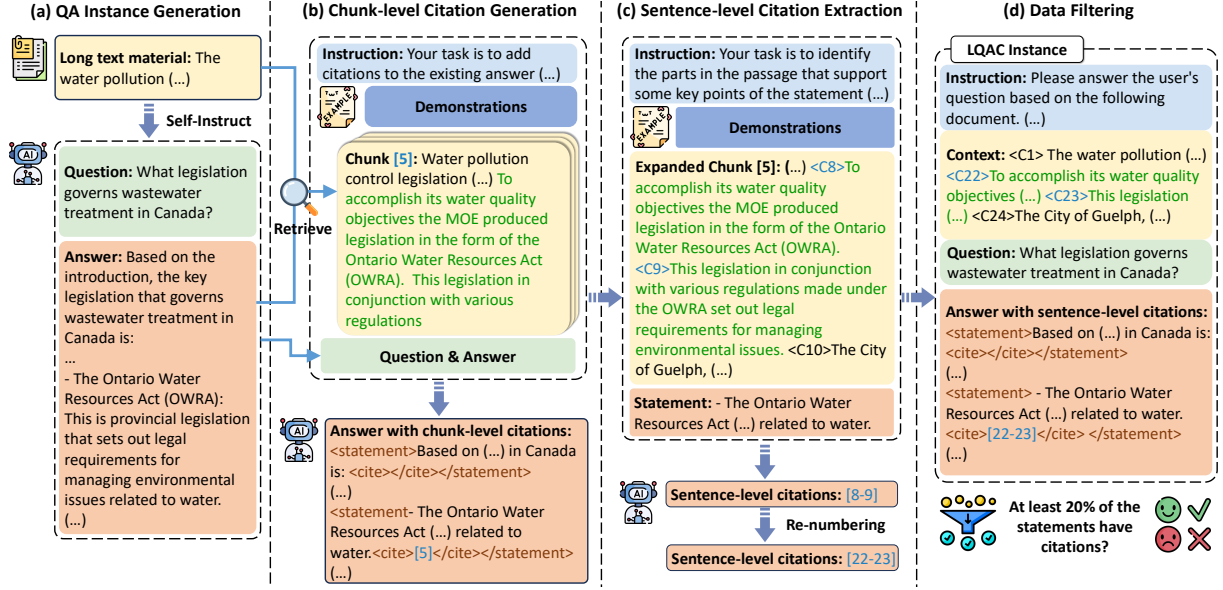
(a) QA Instance Generation

Long text material: The water pollution (...)

Self-Instruct

Question: What legislation governs wastewater treatment in Canada?

Answer: Based on the introduction, the key legislation that governs wastewater treatment in Canada is:
...
- The Ontario Water Resources Act (OWRA): This is provincial legislation that sets out legal requirements for managing environmental issues related to water.
(...)

(b) Chunk-level Citation Generation

Instruction: Your task is to add citations to the existing answer (...)

EXAMPLE

Demonstrations

Retrieve

Chunk [5]: Water pollution control legislation (...) To accomplish its water quality objectives the MOE produced legislation in the form of the Ontario Water Resources Act (OWRA). This legislation in conjunction with various regulations

Question & Answer

AI

Answer with chunk-level citations:
<statement>Based on (...) in Canada is: <cite></cite></statement>
(...)
<statement- The Ontario Water Resources Act (...) related to water.<cite>[5]</cite></statement>
(...)

(c) Sentence-level Citation Extraction

Instruction: Your task is to identify the parts in the passage that support some key points of the statement (...)

EXAMPLE

Demonstrations

Expanded Chunk [5]: (...) <C8>To accomplish its water quality objectives the MOE produced legislation in the form of the Ontario Water Resources Act (OWRA). <C9>This legislation in conjunction with various regulations made under the OWRA set out legal requirements for managing environmental issues. <C10>The City of Guelph, (...)

Statement: - The Ontario Water Resources Act (...) related to water.

AI

Sentence-level citations: [8-9]

Re-numbering

Sentence-level citations: [22-23]

(d) Data Filtering

LQAC Instance

Instruction: Please answer the user's question based on the following document. (...)

Context: <C1> The water pollution (...) <C22>To accomplish its water quality objectives (...) <C23>This legislation (...) <C24>The City of Guelph, (...)

Question: What legislation governs wastewater treatment in Canada?

Answer with sentence-level citations:
<statement>Based on (...) in Canada is: <cite></cite></statement>
(...)
<statement> - The Ontario Water Resources Act (...) related to water. <cite>[22-23]</cite> </statement>
(...)

At least 20% of the statements have citations?